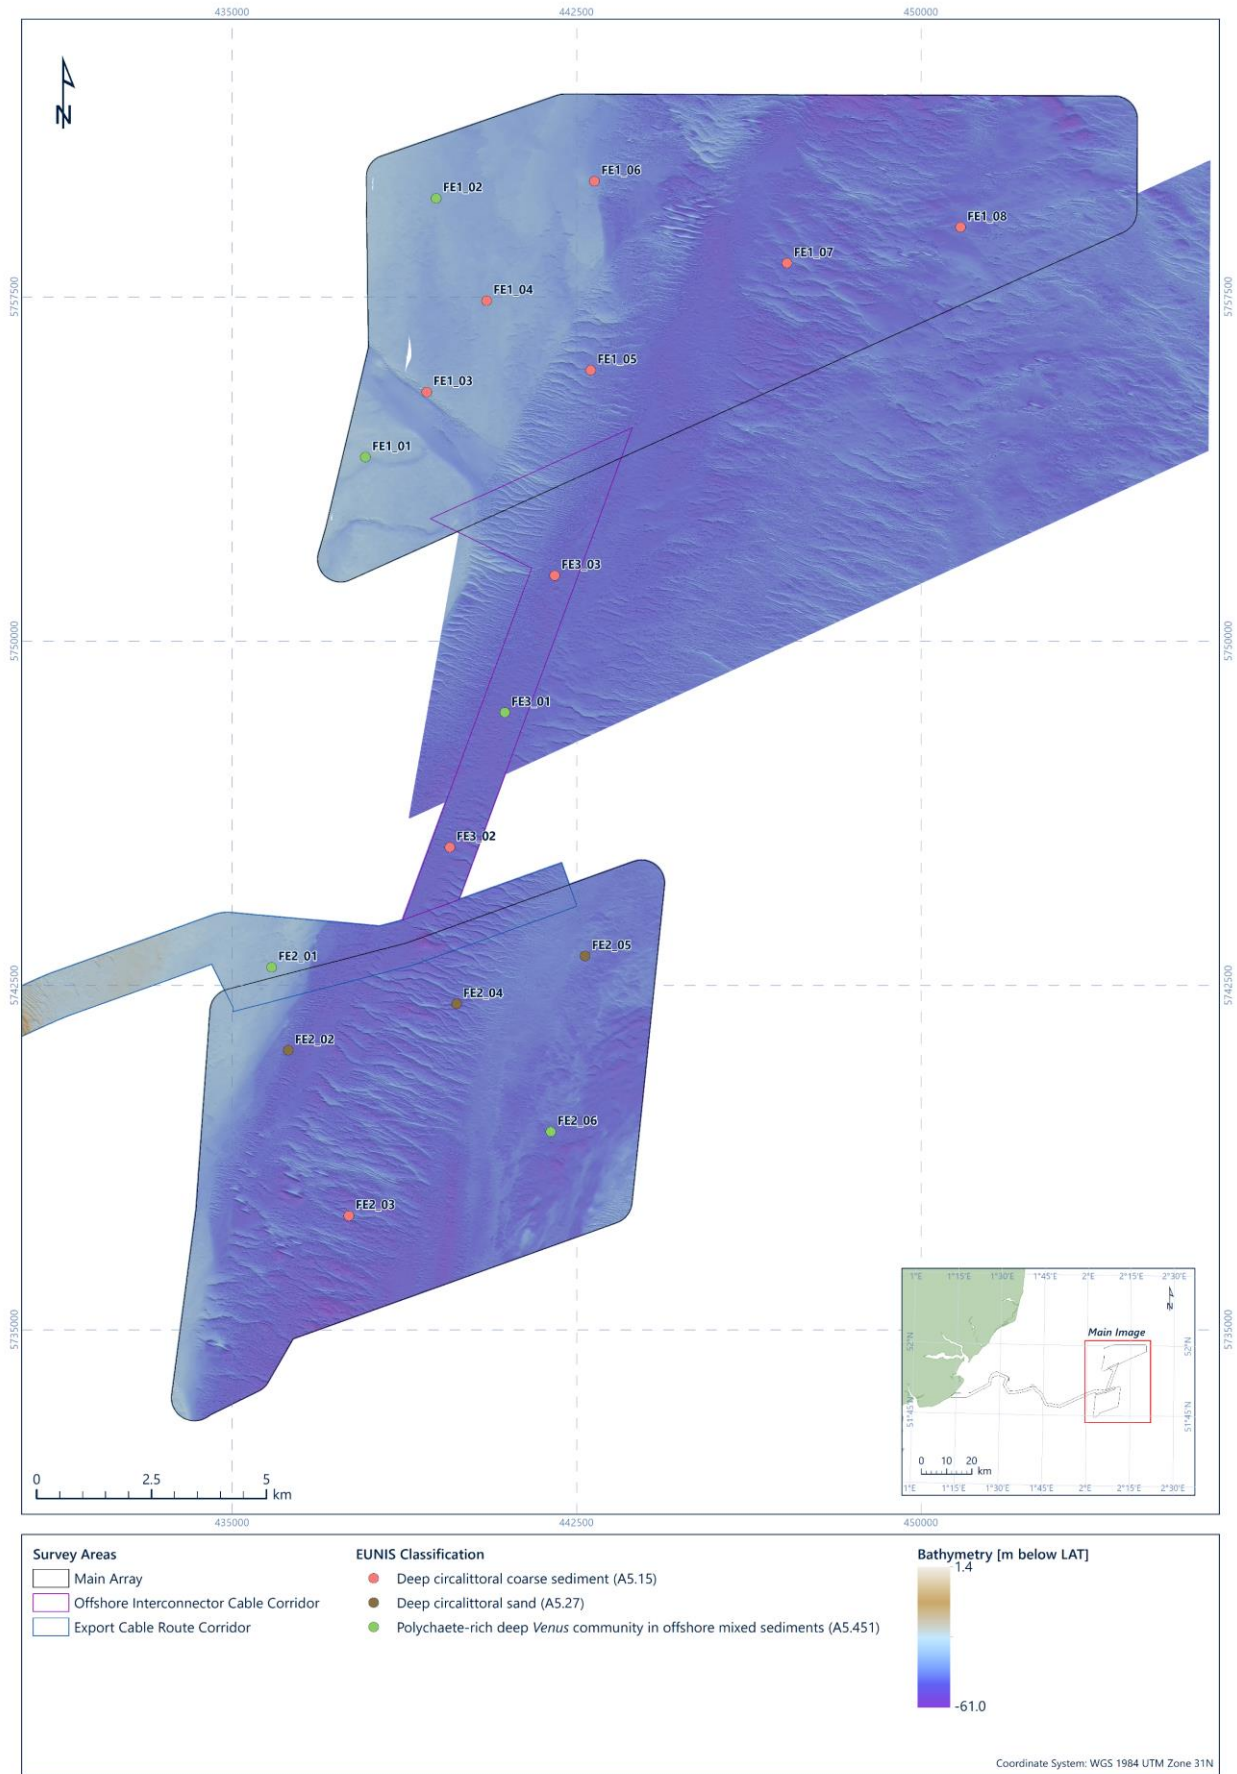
435000
442500
450000

N

FE1_02
FE1_06
FE1_08
FE1_07
FE1_04
FE1_05
FE1_03
FE1_01
FE3_03
FE3_01
FE3_02
FE2_05
FE2_01
FE2_04
FE2_02
FE2_06
FE2_03

5757500
5750000
5742500
5735000

1°E 1°15'E 1°30'E 1°45'E 2°E 2°15'E 2°30'E
N
Main Image
52°N
51°45'N
0 10 20 km

0 2.5 5 km

435000
442500
450000

Survey Areas
Main Array
Offshore Interconnector Cable Corridor
Export Cable Route Corridor

EUNIS Classification
Deep circalittoral coarse sediment (A5.15)
Deep circalittoral sand (A5.27)
Polychaete-rich deep *Venus* community in offshore mixed sediments (A5.451)

Bathymetry [m below LAT]
1.4
-61.0

Coordinate System: WGS 1984 UTM Zone 31N